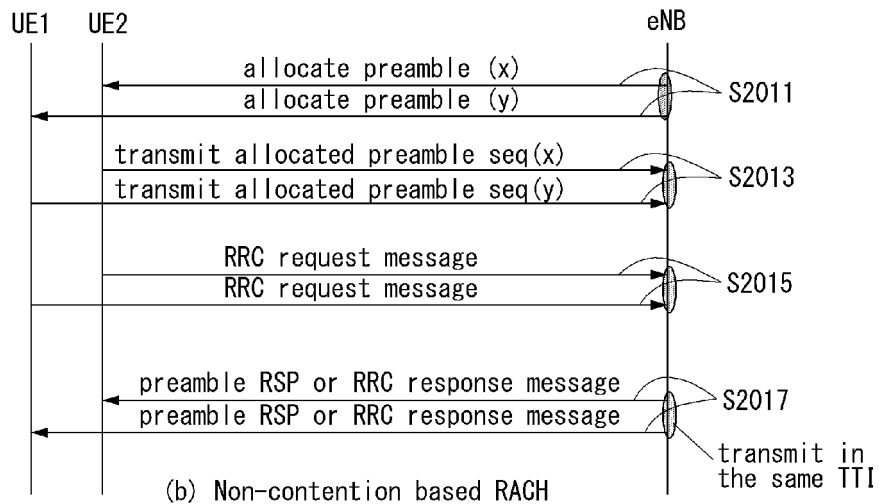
UE1 UE2 eNB

allocate preamble (x)
allocate preamble (y)
S2011

transmit allocated preamble seq(x)
transmit allocated preamble seq(y)
S2013

RRC request message
RRC request message
S2015

preamble RSP or RRC response message
preamble RSP or RRC response message
S2017

transmit in the same TTI

(b) Non-contention based RACH